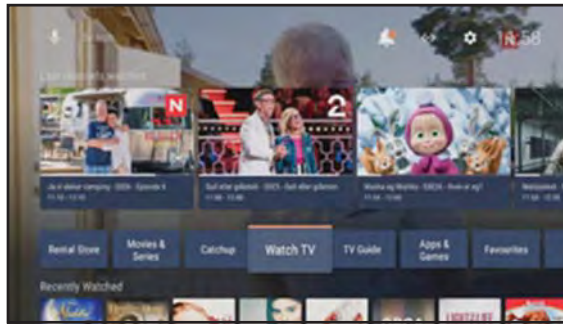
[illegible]

Last channels watched

N

2

Ja vi elsker camping - S01E6 - Episode 6
11:10 - 12:10

Gull eller gråstein - S01E5 - Gull eller gråstein
11:00 - 12:00

Masha og Mishka - S02E26 - Hvem er vi?
11:00 - 12:00

Rental Store

Movies & Series

Catchup

Watch TV

TV Guide

Apps & Games

Favourites

Recently Watched